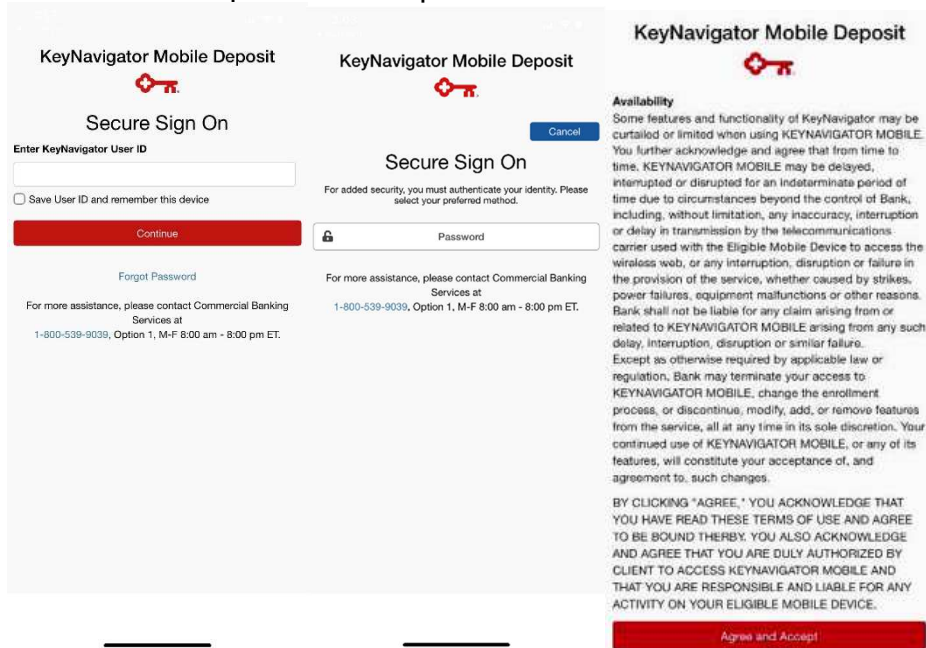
KeyNavigator Mobile Deposit

Secure Sign On

Enter KeyNavigator User ID

Save User ID and remember this device

Continue

Forgot Password

For more assistance, please contact Commercial Banking Services at 1-800-539-9039, Option 1, M-F 8:00 am - 8:00 pm ET.

KeyNavigator Mobile Deposit

Cancel

Secure Sign On

For added security, you must authenticate your identity. Please select your preferred method.

Password

For more assistance, please contact Commercial Banking Services at 1-800-539-9039, Option 1, M-F 8:00 am - 8:00 pm ET.

KeyNavigator Mobile Deposit

Availability

Some features and functionality of KeyNavigator may be curtailed or limited when using KEYNAVIGATOR MOBILE. You further acknowledge and agree that from time to time, KEYNAVIGATOR MOBILE may be delayed, interrupted or disrupted for an indeterminate period of time due to circumstances beyond the control of Bank, including, without limitation, any inaccuracy, interruption or delay in transmission by the telecommunications carrier used with the Eligible Mobile Device to access the wireless web, or any interruption, disruption or failure in the provision of the service, whether caused by strikes, power failures, equipment malfunctions or other reasons. Bank shall not be liable for any claim arising from or related to KEYNAVIGATOR MOBILE arising from any such delay, interruption, disruption or similar failure. Except as otherwise required by applicable law or regulation, Bank may terminate your access to KEYNAVIGATOR MOBILE, change the enrollment process, or discontinue, modify, add, or remove features from the service, all at any time in its sole discretion. Your continued use of KEYNAVIGATOR MOBILE, or any of its features, will constitute your acceptance of, and agreement to, such changes.

BY CLICKING "AGREE," YOU ACKNOWLEDGE THAT YOU HAVE READ THESE TERMS OF USE AND AGREE TO BE BOUND THERBY. YOU ALSO ACKNOWLEDGE AND AGREE THAT YOU ARE DULY AUTHORIZED BY CLIENT TO ACCESS KEYNAVIGATOR MOBILE AND THAT YOU ARE RESPONSIBLE AND LIABLE FOR ANY ACTIVITY ON YOUR ELIGIBLE MOBILE DEVICE.

Agree and Accept